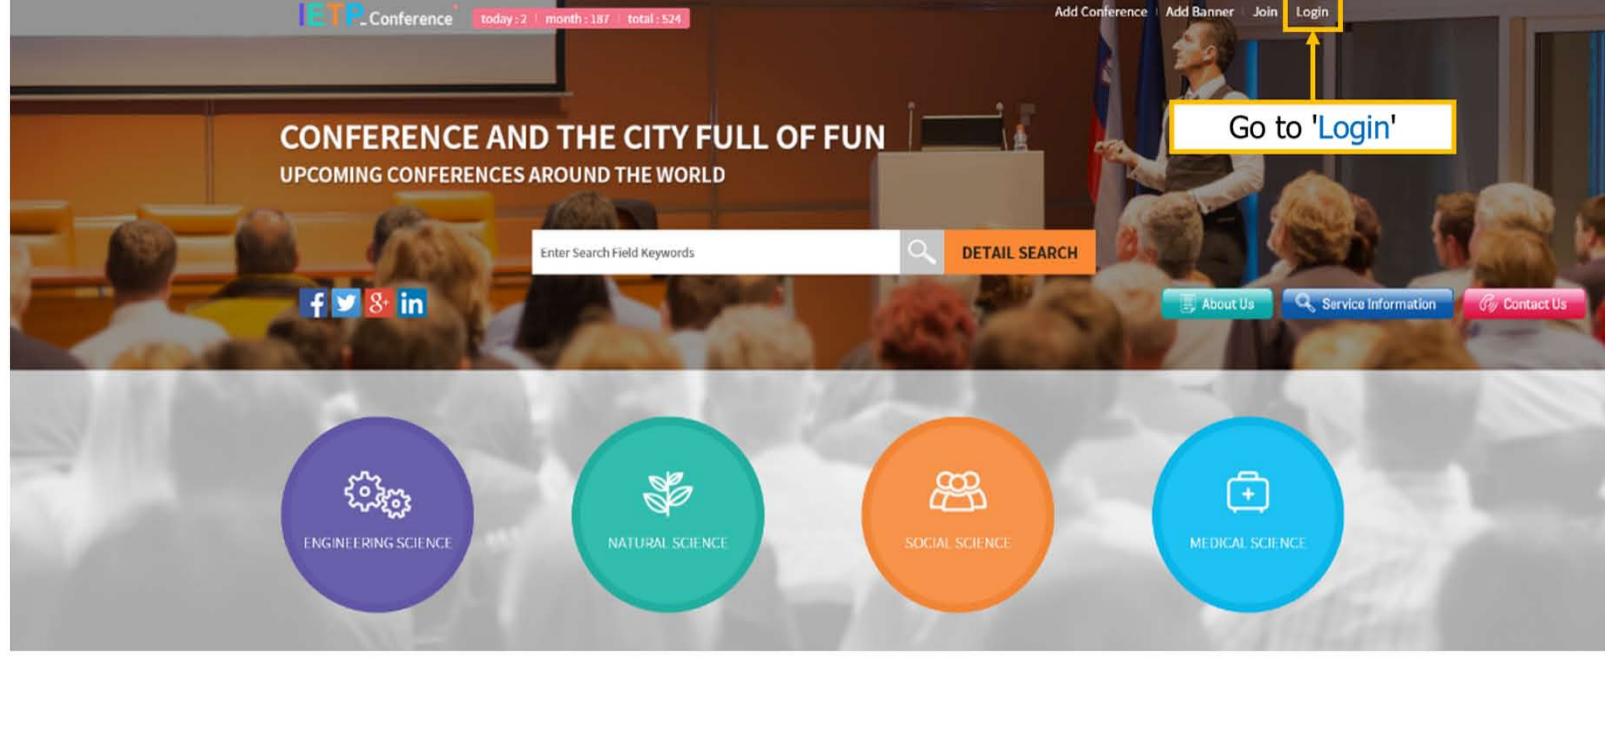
IETP Conference today : 2 | month : 187 | total : 524

Add Conference | Add Banner | Join | Login

Go to 'Login'

CONFERENCE AND THE CITY FULL OF FUN
UPCOMING CONFERENCES AROUND THE WORLD

Enter Search Field Keywords

DETAIL SEARCH

About Us Service Information Contact Us

ENGINEERING SCIENCE

NATURAL SCIENCE

SOCIAL SCIENCE

MEDICAL SCIENCE